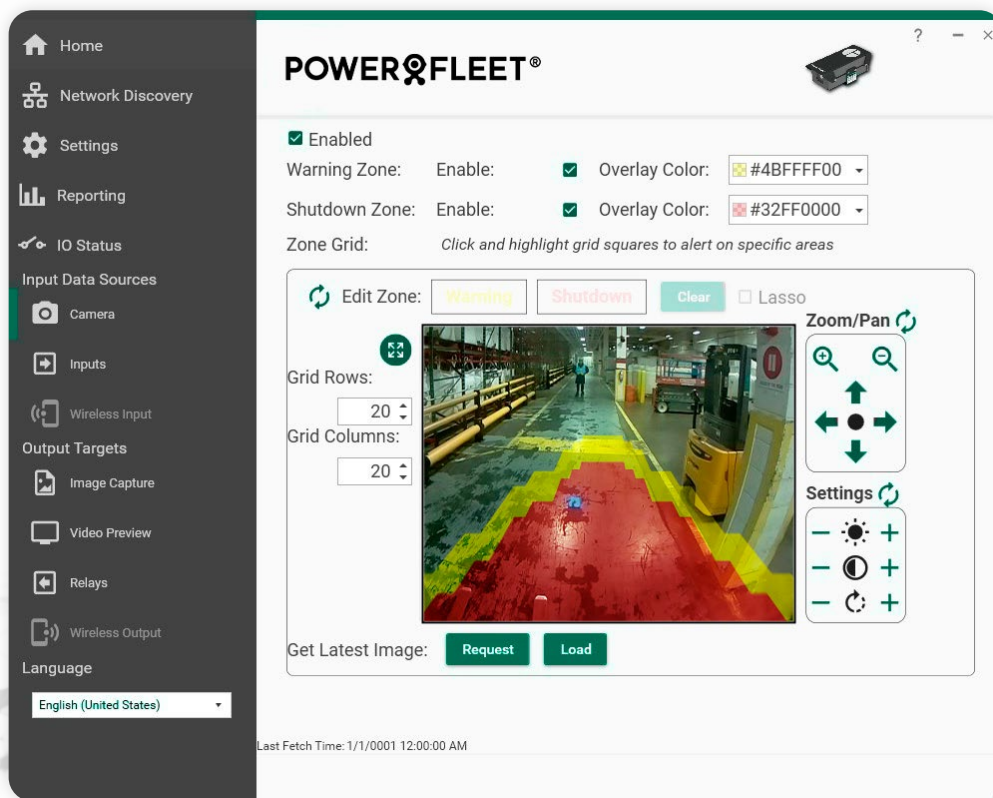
Home

Network Discovery

Settings

Reporting

IO Status

Input Data Sources

Camera

Inputs

Wireless Input

Output Targets

Image Capture

Video Preview

Relays

Wireless Output

Language

English (United States)

POWERFLEET®

? — ×

Enabled

Warning Zone: Enable: Overlay Color: #4BFFFF00

Shutdown Zone: Enable: Overlay Color: #32FF0000

Zone Grid: *Click and highlight grid squares to alert on specific areas*

Edit Zone: Warning Shutdown Clear Lasso

Zoom/Pan

Grid Rows:

20

Grid Columns:

20

Settings

Get Latest Image: Request Load

Last Fetch Time: 1/1/0001 12:00:00 AM